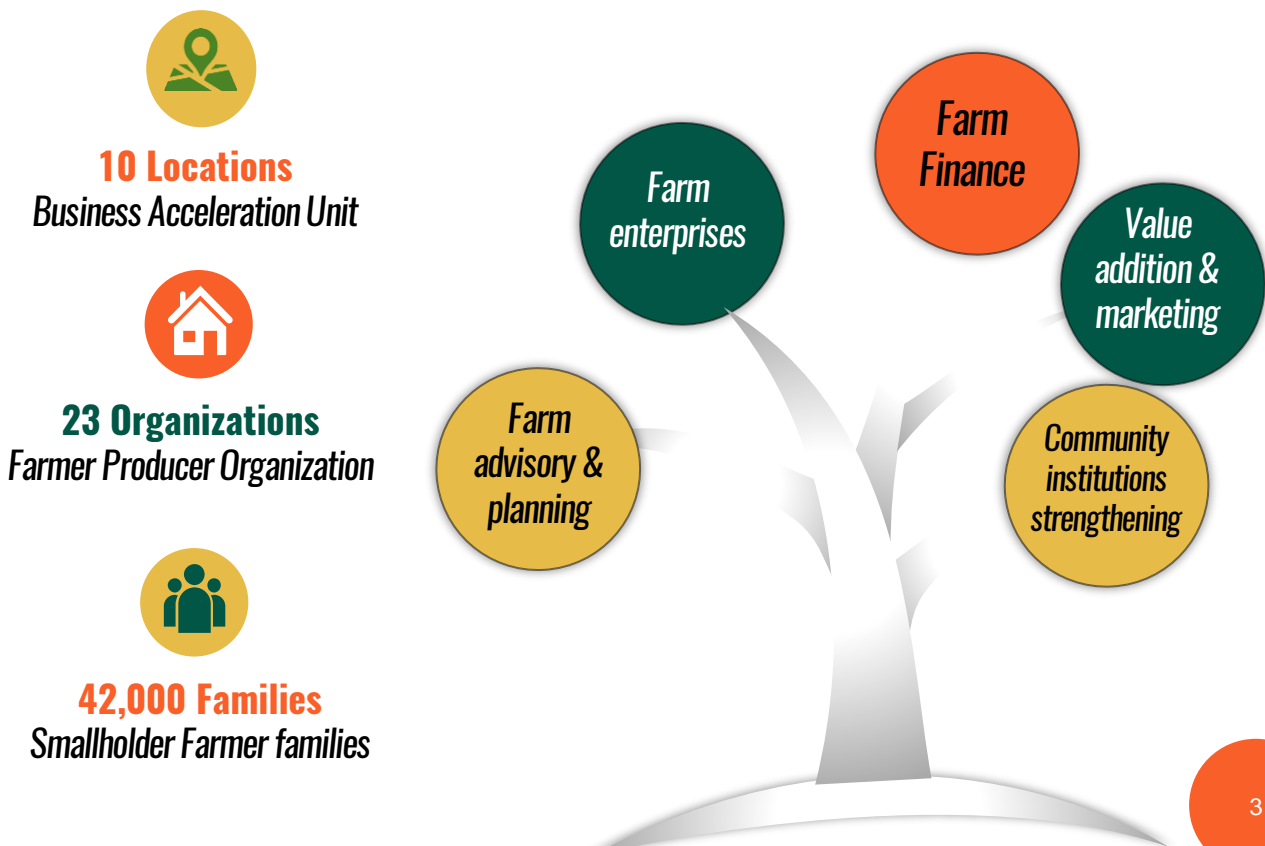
10 Locations
Business Acceleration Unit

23 Organizations
Farmer Producer Organization

42,000 Families
Smallholder Farmer families

Farm enterprises

Farm Finance

Value addition & marketing

Farm advisory & planning

Community institutions strengthening

3